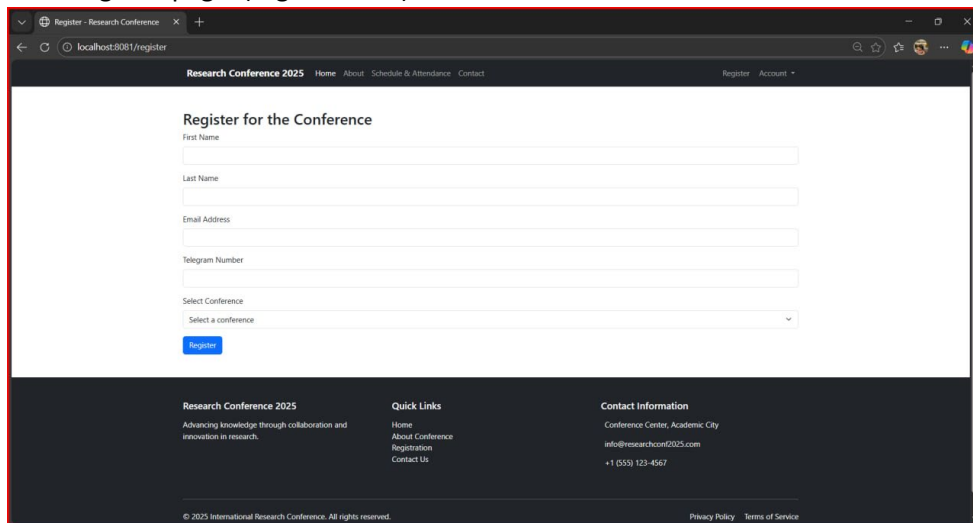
Register - Research Conference

localhost:8081/register

Research Conference 2025 Home About Schedule & Attendance Contact

Register Account

Register for the Conference

First Name

Last Name

Email Address

Telegram Number

Select Conference

Select a conference

Register

Research Conference 2025

Advancing knowledge through collaboration and innovation in research.

Quick Links

Home
About Conference
Registration
Contact Us

Contact Information

Conference Center, Academic City

info@researchconf2025.com

+1 (555) 123-4567

© 2025 International Research Conference. All rights reserved.

Privacy Policy Terms of Service